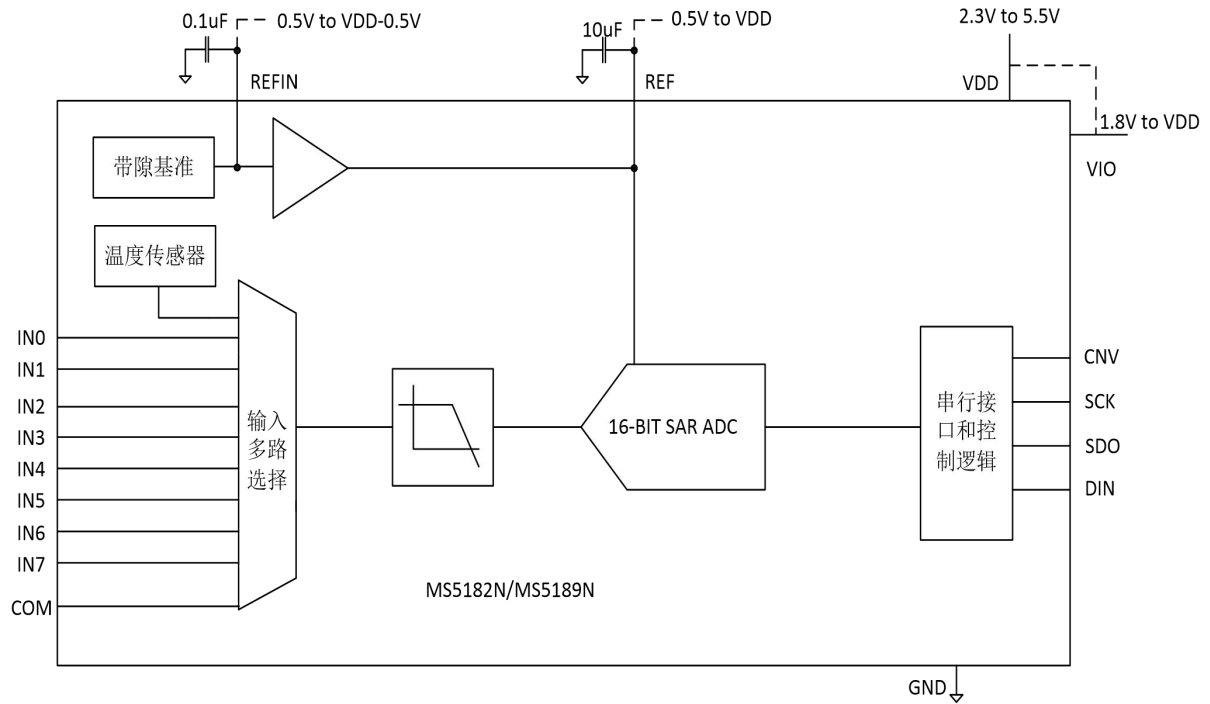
0.1uF 0.5V to VDD-0.5V
REFIN
10uF 0.5V to VDD
REF
2.3V to 5.5V
VDD
1.8V to VDD
VIO
带隙基准
温度传感器
IN0
IN1
IN2
IN3
IN4
IN5
IN6
IN7
COM
输入多路选择
16-BIT SAR ADC
串行接口和控制逻辑
CNV
SCK
SDO
DIN
MS5182N/MS5189N
GND